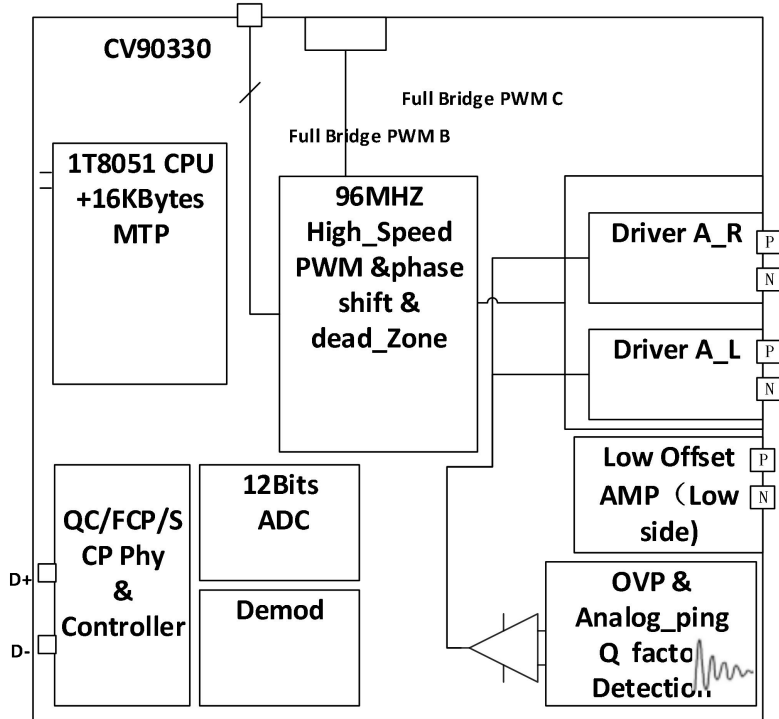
CV90330

Full Bridge PWM C

Full Bridge PWM B

1T8051 CPU +16KBytes MTP

96MHZ High_Speed PWM &phase shift & dead_Zone

Driver A_R

P

N

Driver A_L

P

N

Low Offset AMP（Low side)

P

N

QC/FCP/SCP Phy & Controller

12Bits ADC

Demod

OVP & Analog_ping Q facto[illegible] Detection

D+

D-